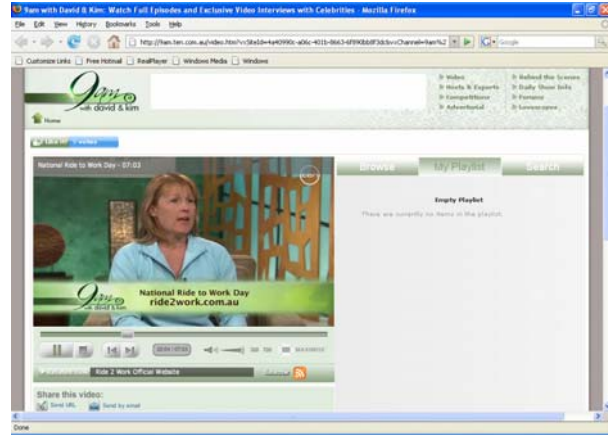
9am with David & Kim: Watch Full Episodes and Exclusive Video Interviews with Celebrities - Mozilla Firefox

File Edit View History Bookmarks Tools Help

http://9am.ten.com.au/video.htm?v=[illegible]

Customize Links Free Hotmail RealPlayer Windows Media Windows

9am with david & kim

Home

Video
Hints & Experts
Competitions
Advertorial

Behind the Scenes
Daily Show Info
Forums
Lovescope

National Ride to Work Day - 07:03

9am with david & kim
National Ride to Work Day
ride2work.com.au

Browse
My Playlist
Search

Empty Playlist
There are currently no items in the playlist.

Ride 2 Work Official Website

Share this video:
Send URL
Send by email

Done